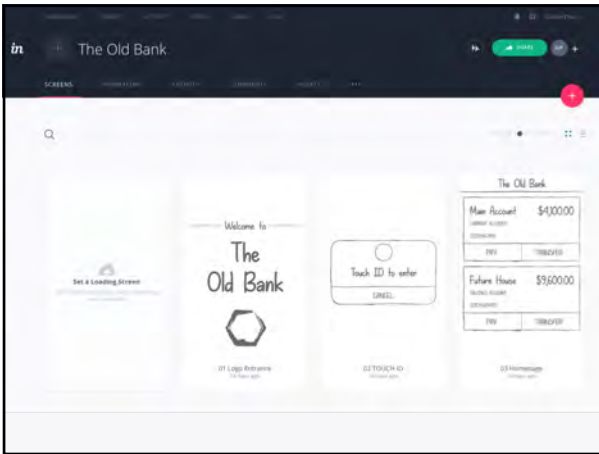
in

The Old Bank

SHARE

SCREENS

Set a Loading Screen

Welcome to

The Old Bank

01 Logo Entrance

Touch ID to enter

CANCEL

02 TOUCH ID

The Old Bank

Main Account $4,100.00

PAY TRANSFER

Future House $9,600.00

PAY TRANSFER

03 Homepage